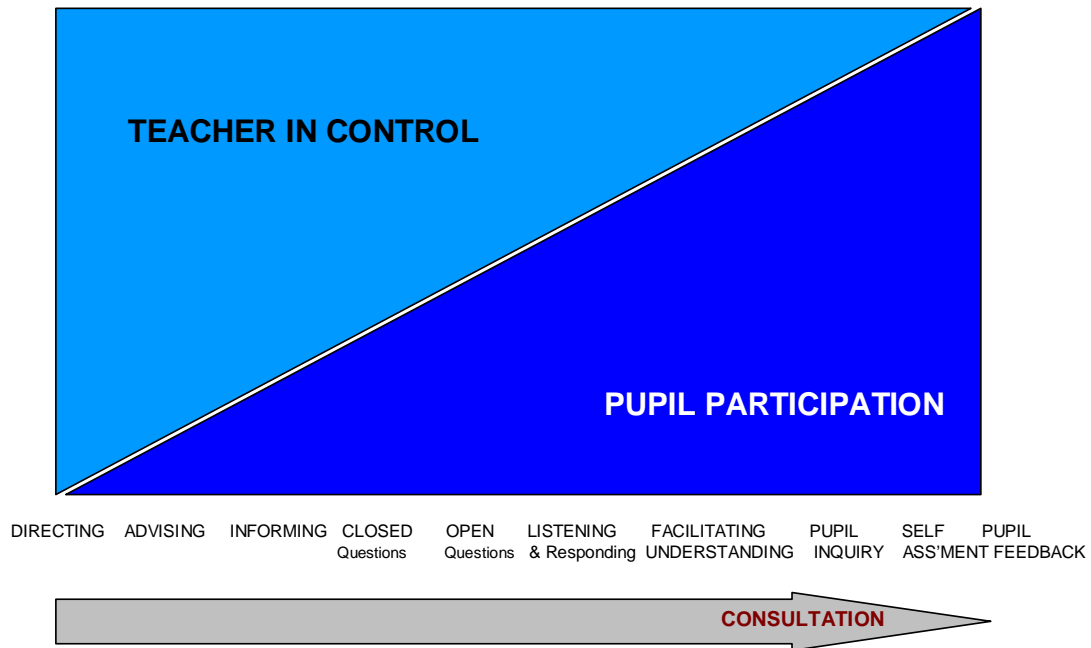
TEACHER IN CONTROL

PUPIL PARTICIPATION

DIRECTING ADVISING INFORMING CLOSED Questions OPEN Questions LISTENING & Responding FACILITATING UNDERSTANDING PUPIL INQUIRY SELF ASS'MENT PUPIL FEEDBACK

CONSULTATION